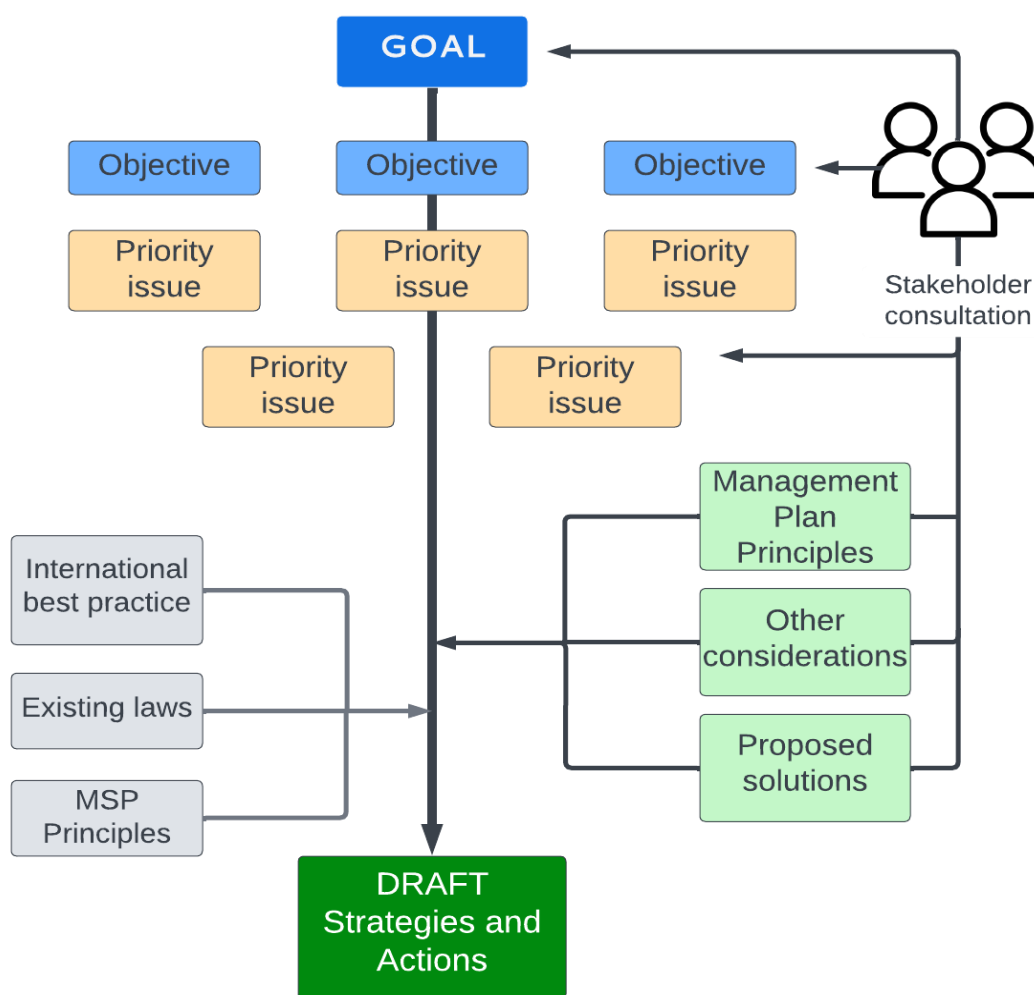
GOAL

Objective

Objective

Objective

Stakeholder consultation

Priority issue

Priority issue

Priority issue

Priority issue

Priority issue

Management Plan Principles

Other considerations

Proposed solutions

International best practice

Existing laws

MSP Principles

DRAFT Strategies and Actions